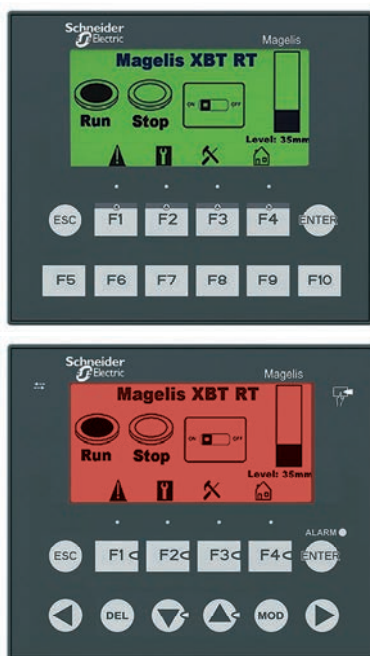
Schneider Electric

Magelis

Magelis XBT RT

Run Stop

ON OFF

Level: 35mm

ESC F1 F2 F3 F4 ENTER

F5 F6 F7 F8 F9 F10

Schneider Electric

Magelis

Magelis XBT RT

Run Stop

ON OFF

Level: 35mm

ALARM

ESC F1 F2 F3 F4 ENTER

DEL MOD